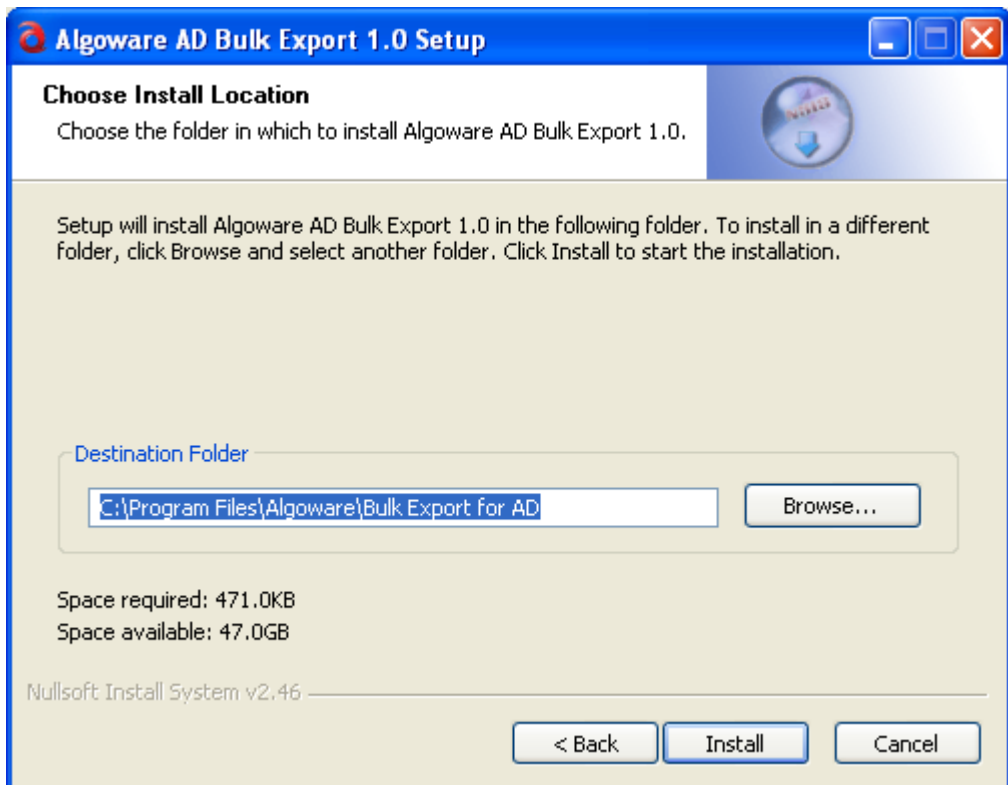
Algoware AD Bulk Export 1.0 Setup

Choose Install Location

Choose the folder in which to install Algoware AD Bulk Export 1.0.

Setup will install Algoware AD Bulk Export 1.0 in the following folder. To install in a different folder, click Browse and select another folder. Click Install to start the installation.

Destination Folder

C:\Program Files\Algoware\Bulk Export for AD

Browse...

Space required: 471.0KB
Space available: 47.0GB

Nullsoft Install System v2.46

< Back

Install

Cancel